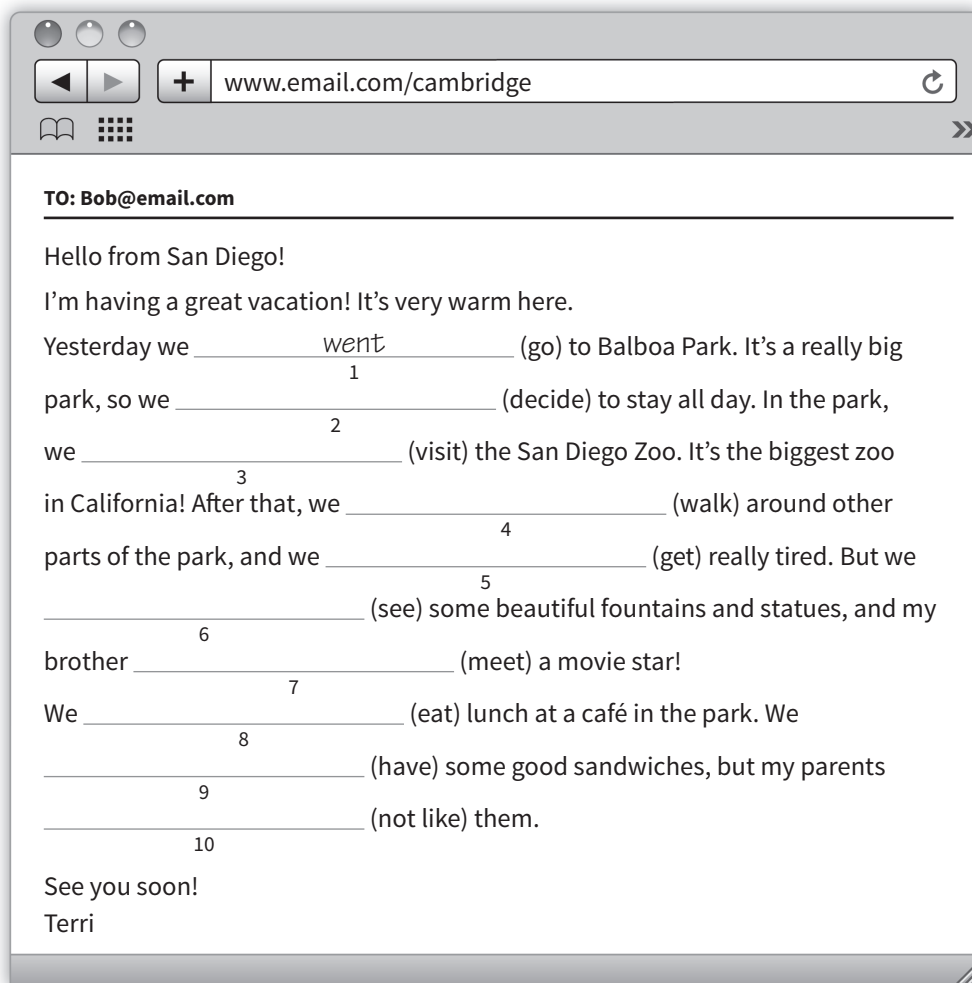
www.email.com/cambridge

TO: Bob@email.com

Hello from San Diego!

I'm having a great vacation! It's very warm here.

Yesterday we ___went___ (go) to Balboa Park. It's a really big park, so we ________ (decide) to stay all day. In the park, we ________ (visit) the San Diego Zoo. It's the biggest zoo in California! After that, we ________ (walk) around other parts of the park, and we ________ (get) really tired. But we ________ (see) some beautiful fountains and statues, and my brother ________ (meet) a movie star!
1 2 3 4 5 6 7

We ________ (eat) lunch at a café in the park. We ________ (have) some good sandwiches, but my parents ________ (not like) them.
8 9 10

See you soon!
Terri